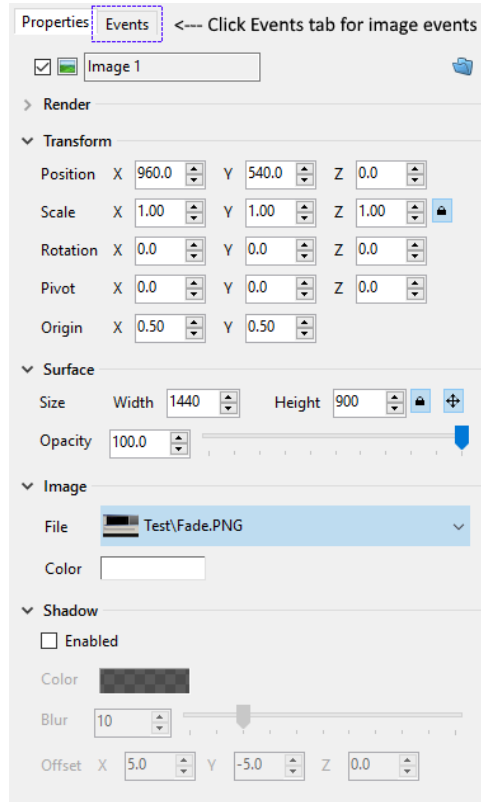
Properties Events <--- Click Events tab for image events

Image 1

Render

Transform

Position X 960.0 Y 540.0 Z 0.0

Scale X 1.00 Y 1.00 Z 1.00

Rotation X 0.0 Y 0.0 Z 0.0

Pivot X 0.0 Y 0.0 Z 0.0

Origin X 0.50 Y 0.50

Surface

Size Width 1440 Height 900

Opacity 100.0

Image

File Test\Fade.PNG

Color

Shadow

Enabled

Color

Blur 10

Offset X 5.0 Y -5.0 Z 0.0